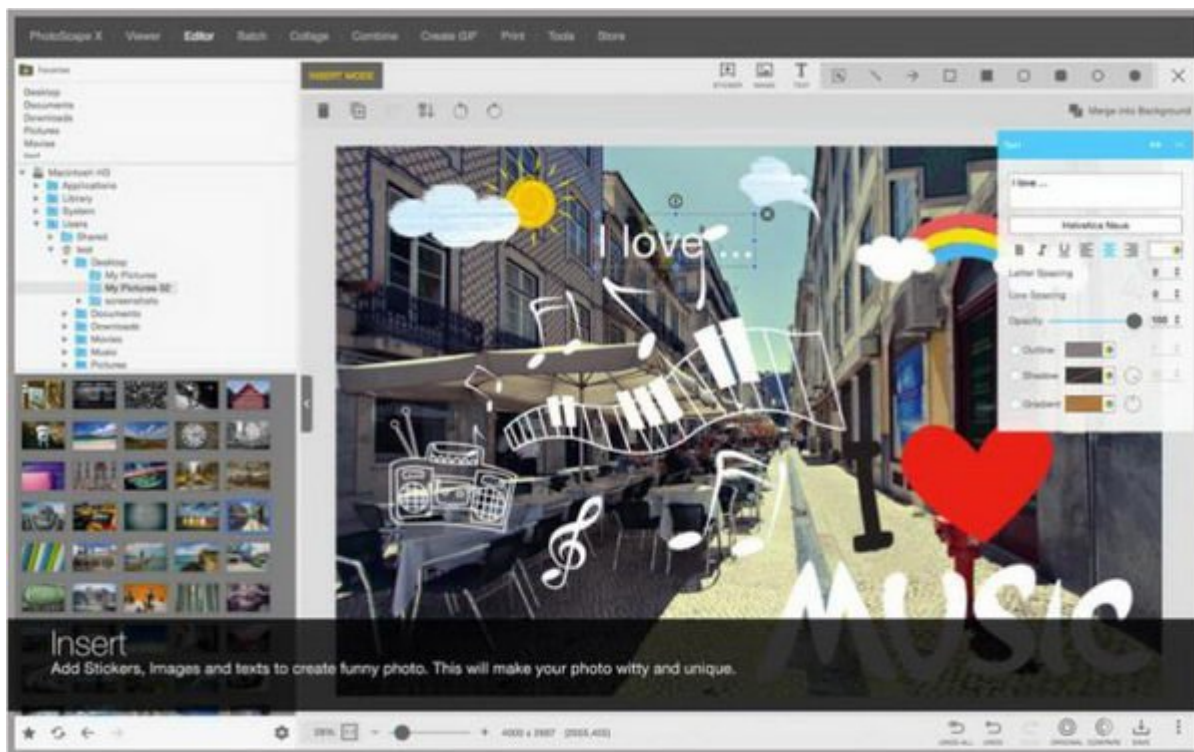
PhotoScape X Viewer Editor Batch Collage Combine Create GIF Print Tools Store

Favorites
Desktop
Documents
Downloads
Pictures
Movies

Macintosh HD
Applications
Library
System
Users
Shared
test
Desktop
My Pictures
My Pictures 02
screenshots
Documents
Downloads
Movies
Music
Pictures

INSERT MODE

STICKER IMAGE TEXT

Merge into Background

Text
I love ...
Helvetica Neue
Letter Spacing 0
Line Spacing 0
Opacity 100
Outline
Shadow
Gradient

I love ...

MUSIC

Insert
Add Stickers, Images and texts to create funny photo. This will make your photo witty and unique.

28% 4000 x 2667 (2555,455)

UNDO ALL UNDO REDO ORIGINAL COMPARE SAVE